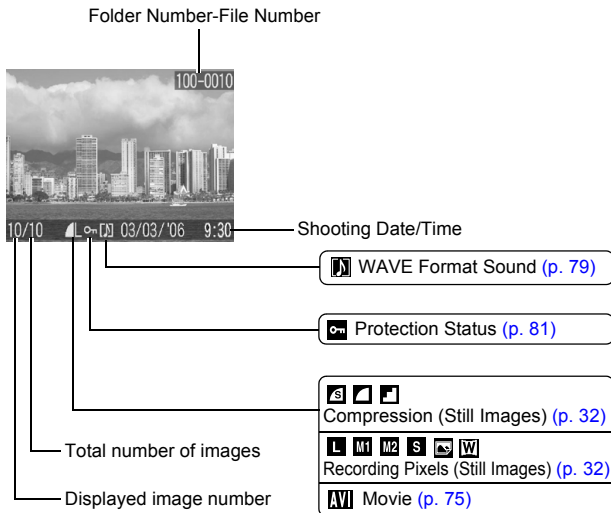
Folder Number-File Number

100-0010

10/10 L 03/03/'06 9:30

Shooting Date/Time

WAVE Format Sound (p. 79)

Protection Status (p. 81)

Compression (Still Images) (p. 32)

Total number of images

L M1 M2 S W
Recording Pixels (Still Images) (p. 32)

Displayed image number

AVI Movie (p. 75)